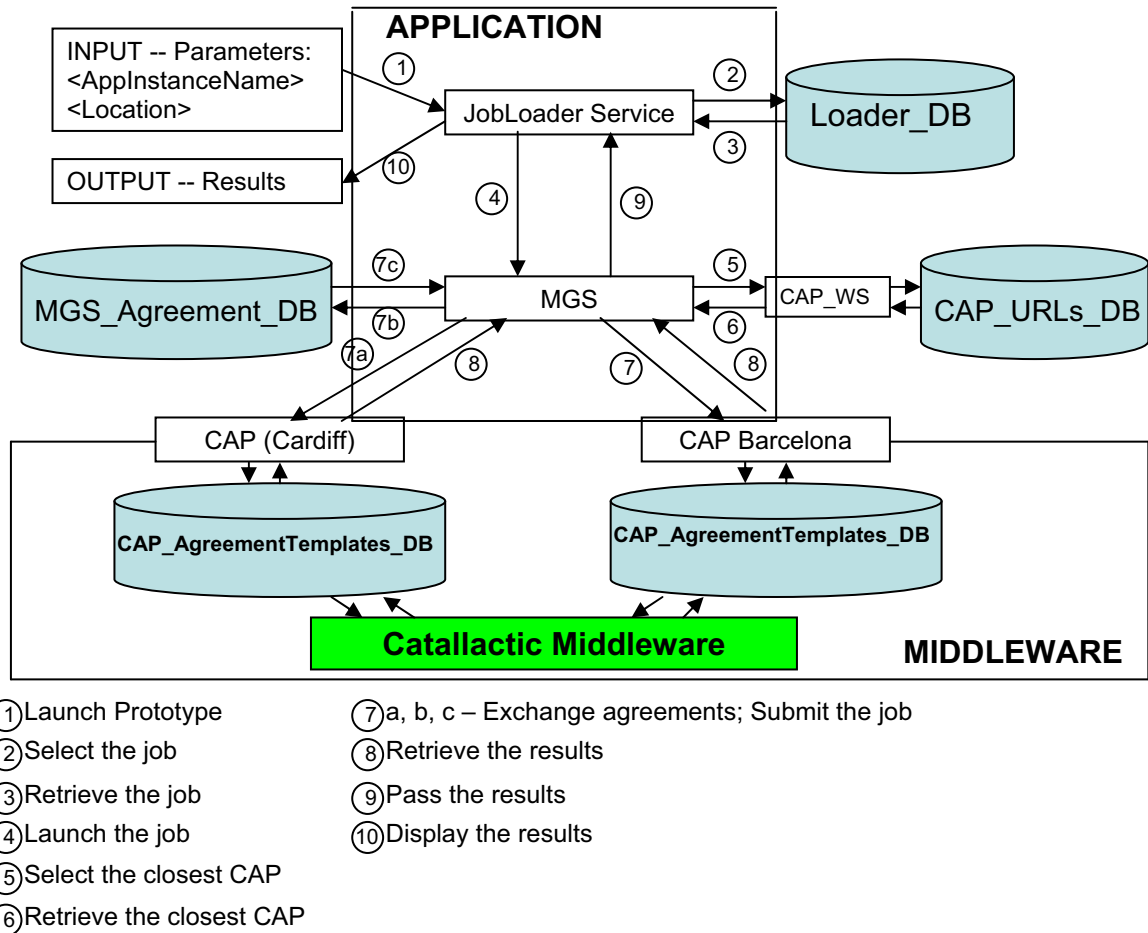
APPLICATION

INPUT -- Parameters:
<AppInstanceName>
<Location>

OUTPUT -- Results

1

10

JobLoader Service

2

3

Loader_DB

4

9

MGS_Agreement_DB

7c

7b

MGS

5

6

CAP_WS

CAP_URLs_DB

7a

8

7

8

CAP (Cardiff)

CAP Barcelona

CAP_AgreementTemplates_DB

CAP_AgreementTemplates_DB

Catallactic Middleware

MIDDLEWARE

1 Launch Prototype
2 Select the job
3 Retrieve the job
4 Launch the job
5 Select the closest CAP
6 Retrieve the closest CAP

7 a, b, c – Exchange agreements; Submit the job
8 Retrieve the results
9 Pass the results
10 Display the results